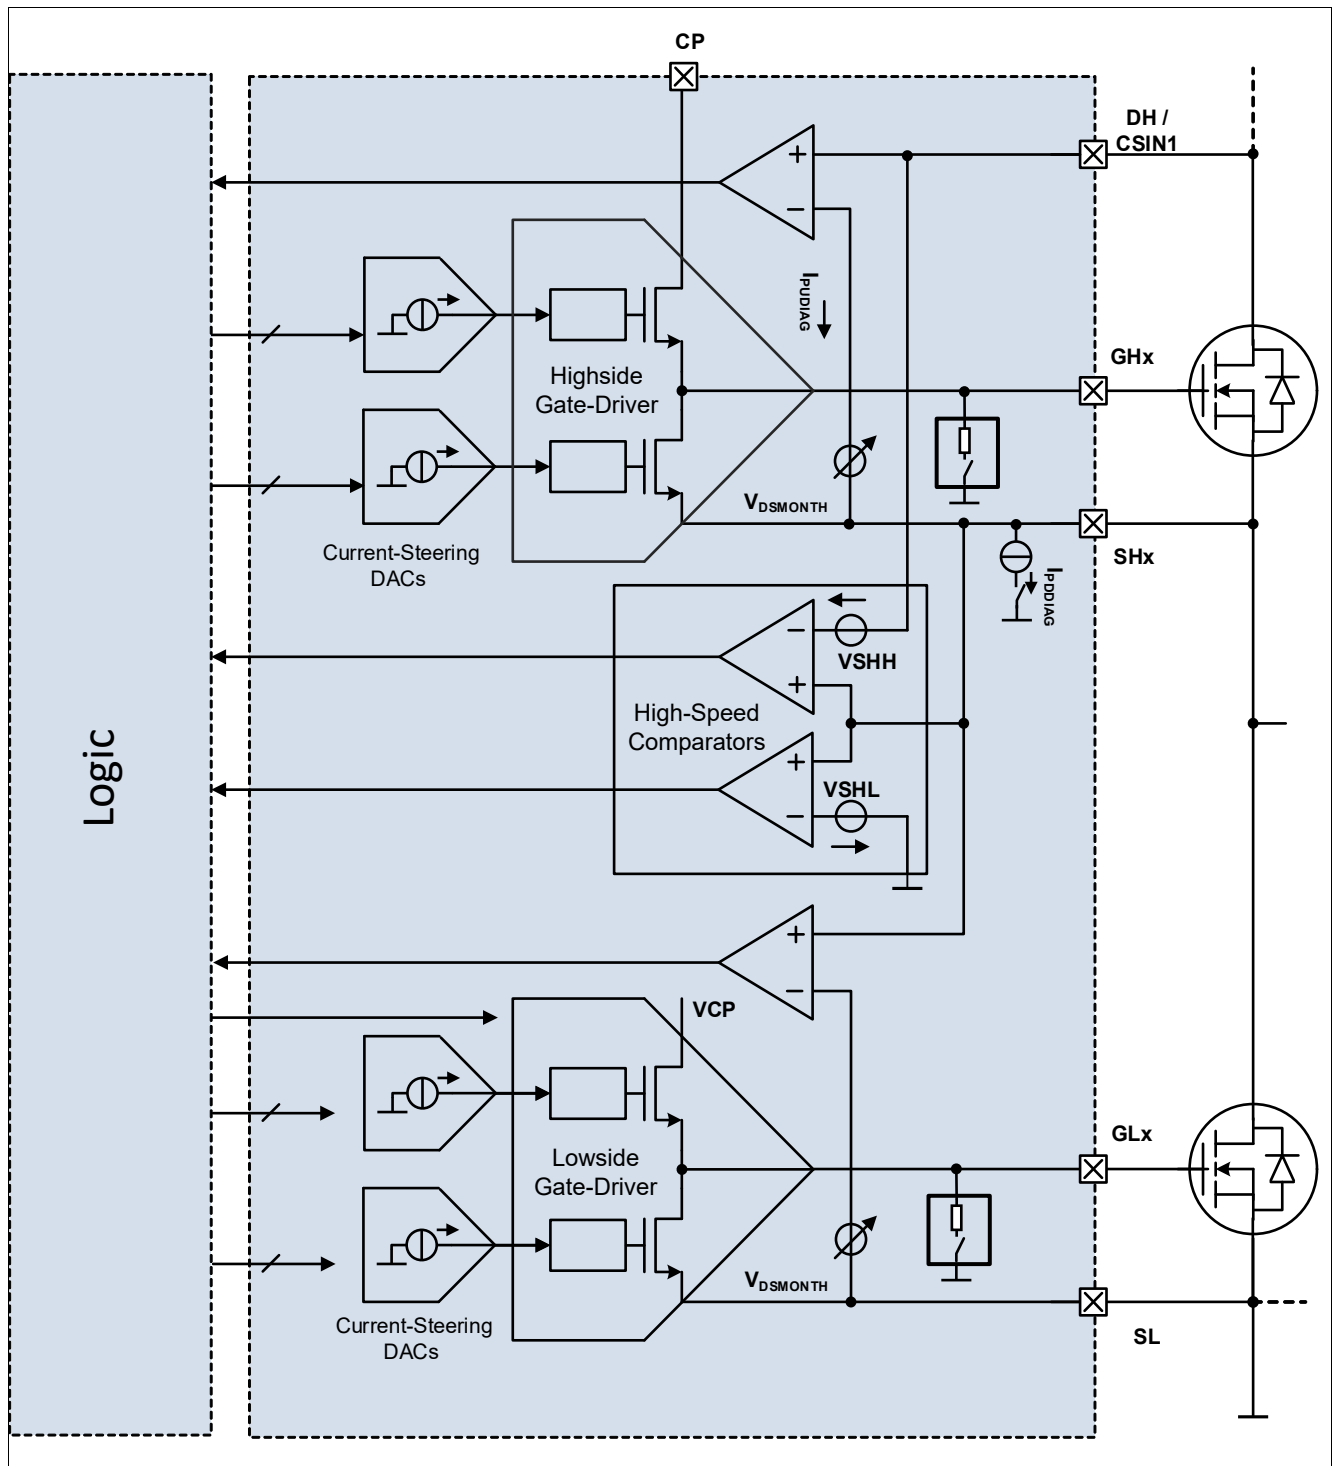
CP

DH / CSIN1

Logic

$I_{PUDIAG}$

GHx

Highside Gate-Driver

$V_{DSMONTH}$

SHx

Current-Steering DACs

$I_{PDDIAG}$

VSHH

High-Speed Comparators

VSHL

VCP

GLx

Lowside Gate-Driver

$V_{DSMONTH}$

Current-Steering DACs

SL